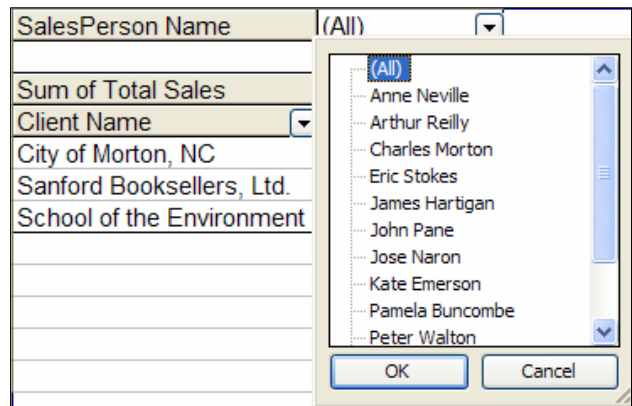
SalesPerson Name
(All)

Sum of Total Sales
Client Name
City of Morton, NC
Sanford Booksellers, Ltd.
School of the Environment

(All)
Anne Neville
Arthur Reilly
Charles Morton
Eric Stokes
James Hartigan
John Pane
Jose Naron
Kate Emerson
Pamela Buncombe
Peter Walton

OK
Cancel